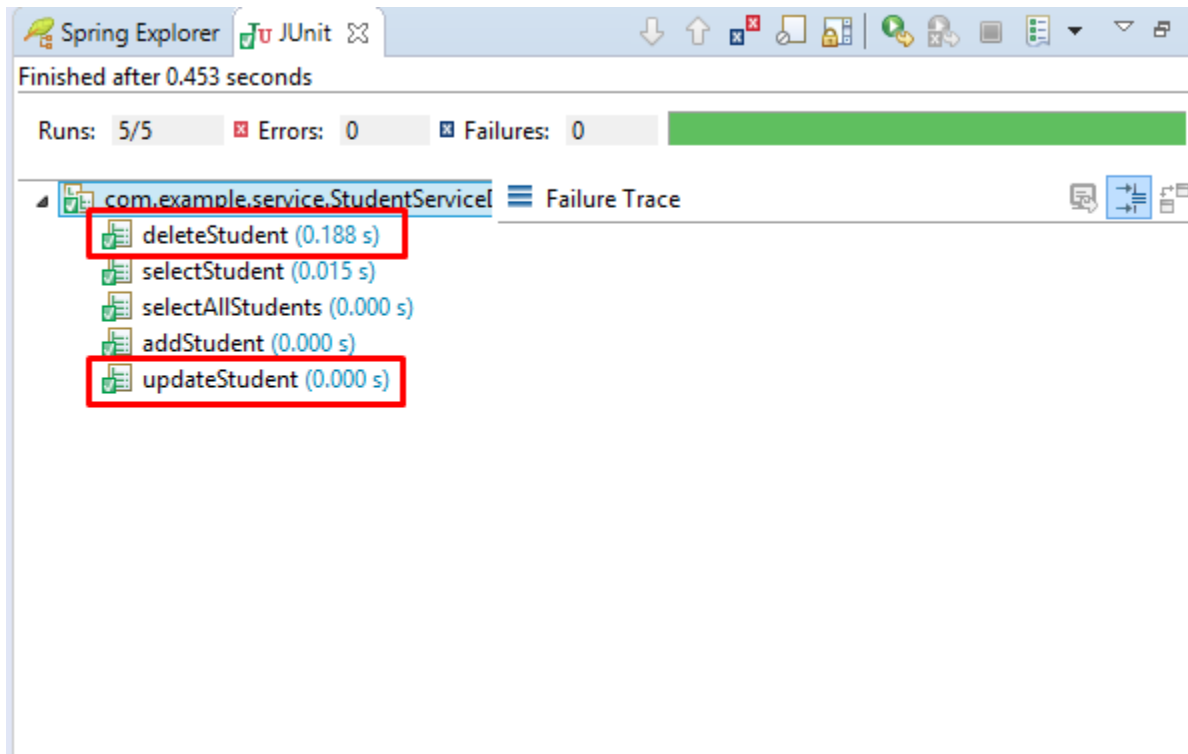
Spring Explorer JUnit

Finished after 0.453 seconds

Runs: 5/5 Errors: 0 Failures: 0

com.example.service.StudentServiceI

Failure Trace

deleteStudent (0.188 s)
selectStudent (0.015 s)
selectAllStudents (0.000 s)
addStudent (0.000 s)
updateStudent (0.000 s)